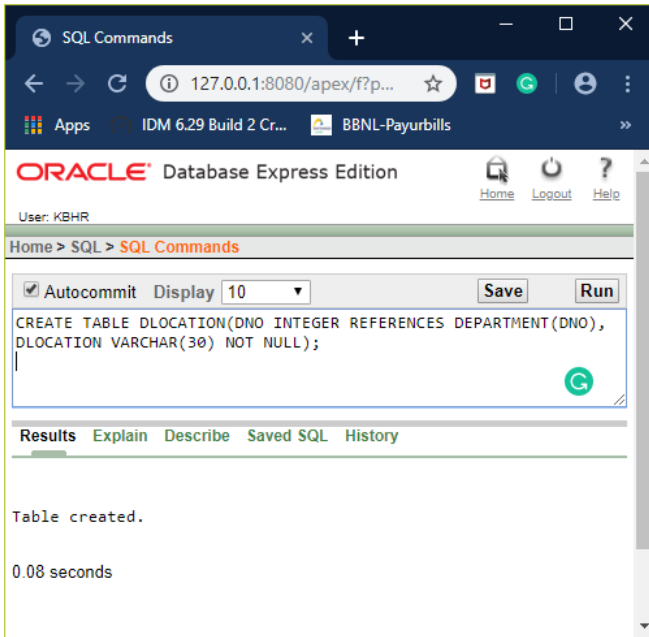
SQL Commands ×
+
127.0.0.1:8080/apex/f?p...
Apps IDM 6.29 Build 2 Cr... BBNL-Payurbills
»
ORACLE Database Express Edition
Home Logout Help
User: KBHR
Home > SQL > SQL Commands
Autocommit Display 10
Save Run
CREATE TABLE DLOCATION(DNO INTEGER REFERENCES DEPARTMENT(DNO), DLOCATION VARCHAR(30) NOT NULL);
Results Explain Describe Saved SQL History
Table created.
0.08 seconds